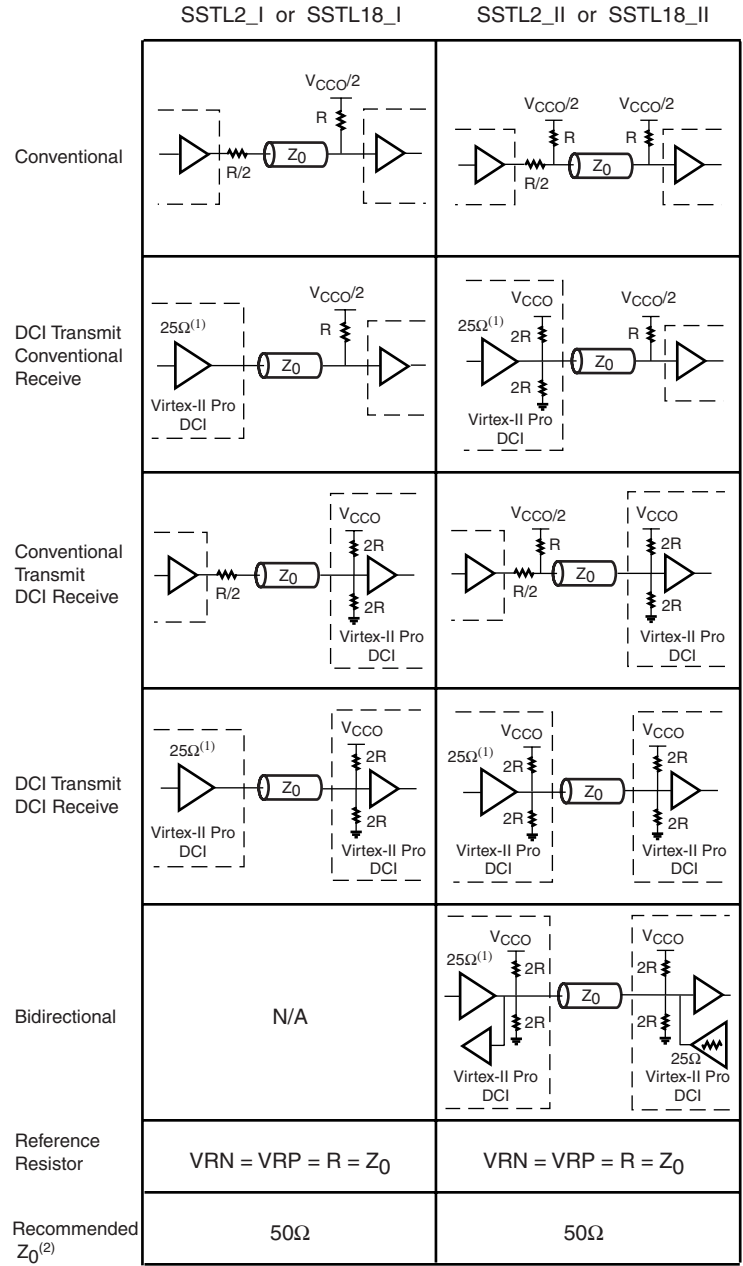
| | SSTL2_I or SSTL18_I | SSTL2_II or SSTL18_II |
|---|---|---|
| Conventional | $V_{CCO}/2$ R R/2 $Z_0$ | $V_{CCO}/2$ $V_{CCO}/2$ R R R/2 $Z_0$ |
| DCI Transmit Conventional Receive | $V_{CCO}/2$ $25\Omega^{(1)}$ R $Z_0$ Virtex-II Pro DCI | $V_{CCO}$ $V_{CCO}/2$ $25\Omega^{(1)}$ 2R R $Z_0$ 2R Virtex-II Pro DCI |
| Conventional Transmit DCI Receive | $V_{CCO}$ 2R R/2 $Z_0$ 2R Virtex-II Pro DCI | $V_{CCO}/2$ $V_{CCO}$ R 2R R/2 $Z_0$ 2R Virtex-II Pro DCI |
| DCI Transmit DCI Receive | $V_{CCO}$ $25\Omega^{(1)}$ 2R $Z_0$ 2R Virtex-II Pro DCI Virtex-II Pro DCI | $V_{CCO}$ $V_{CCO}$ $25\Omega^{(1)}$ 2R 2R $Z_0$ 2R 2R Virtex-II Pro DCI Virtex-II Pro DCI |
| Bidirectional | N/A | $V_{CCO}$ $V_{CCO}$ $25\Omega^{(1)}$ 2R 2R $Z_0$ 2R 2R $25\Omega$ Virtex-II Pro DCI Virtex-II Pro DCI |
| Reference Resistor | VRN = VRP = R = $Z_0$ | VRN = VRP = R = $Z_0$ |
| Recommended $Z_0^{(2)}$ | 50Ω | 50Ω |